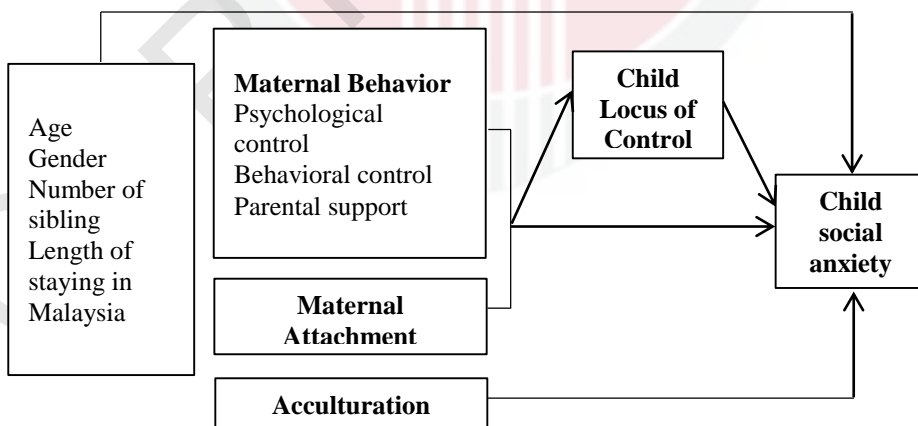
Age
Gender
Number of sibling
Length of staying in Malaysia

Maternal Behavior
Psychological control
Behavioral control
Parental support

Maternal Attachment

Acculturation

Child Locus of Control

Child social anxiety